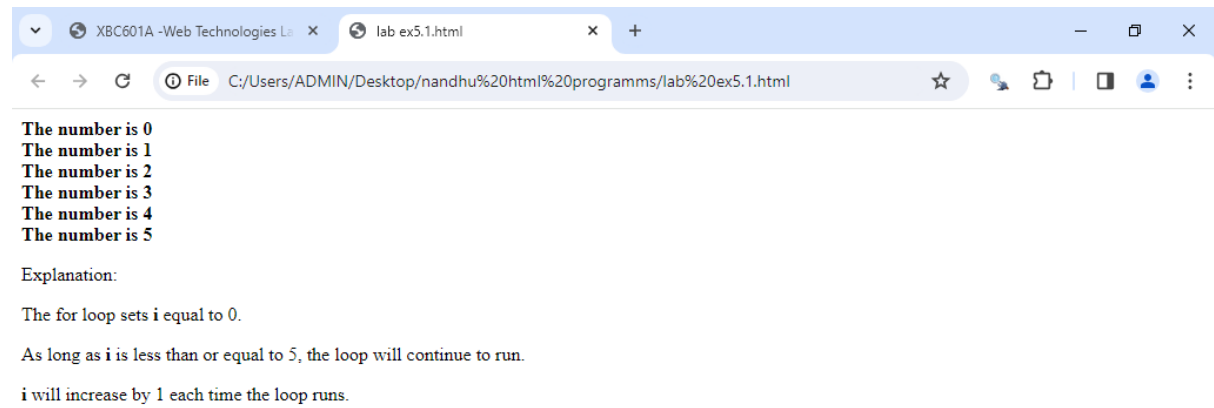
XBC601A -Web Technologies La ×
lab ex5.1.html ×
+

File C:/Users/ADMIN/Desktop/nandhu%20html%20programms/lab%20ex5.1.html

The number is 0
The number is 1
The number is 2
The number is 3
The number is 4
The number is 5

Explanation:

The for loop sets i equal to 0.

As long as i is less than or equal to 5, the loop will continue to run.

i will increase by 1 each time the loop runs.